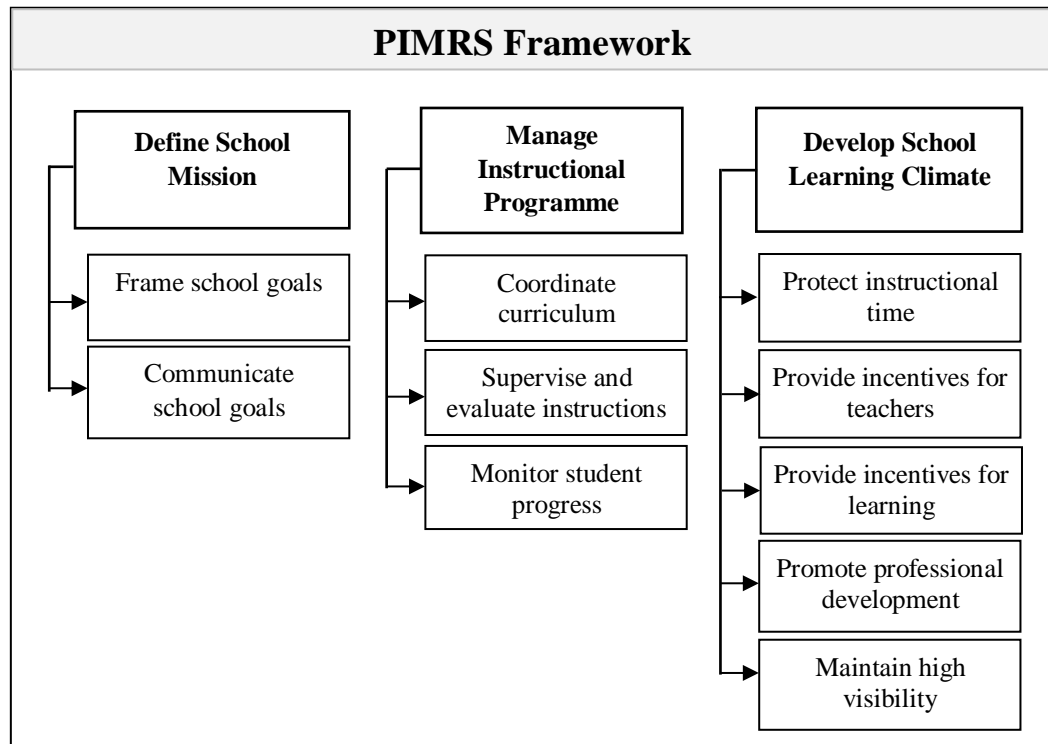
PIMRS Framework

Define School Mission

Frame school goals

Communicate school goals

Manage Instructional Programme

Coordinate curriculum

Supervise and evaluate instructions

Monitor student progress

Develop School Learning Climate

Protect instructional time

Provide incentives for teachers

Provide incentives for learning

Promote professional development

Maintain high visibility